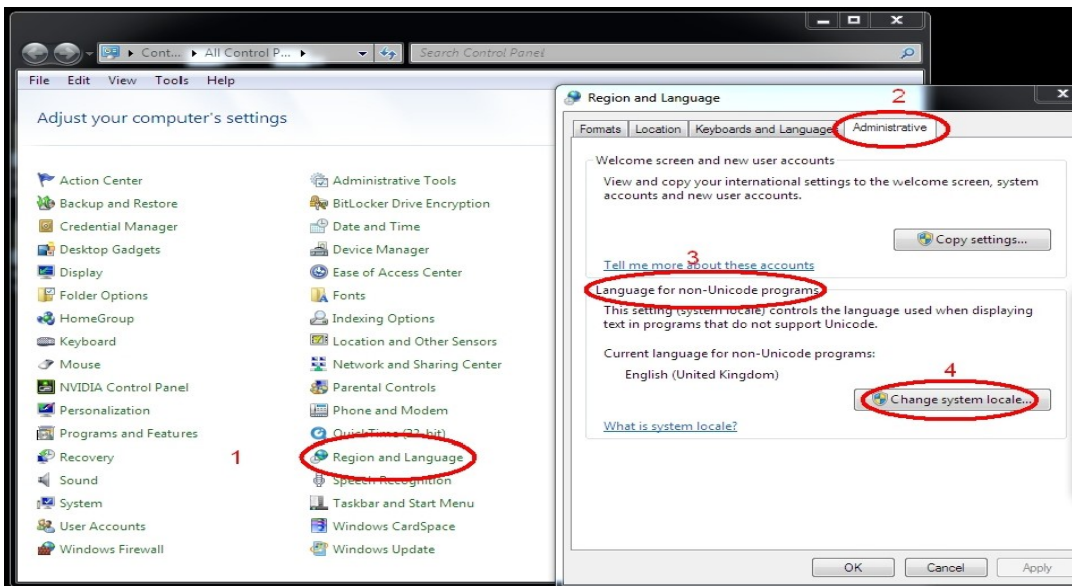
Cont... ▸ All Control P... ▸

Search Control Panel

File Edit View Tools Help

Adjust your computer's settings

Action Center
Backup and Restore
Credential Manager
Desktop Gadgets
Display
Folder Options
HomeGroup
Keyboard
Mouse
NVIDIA Control Panel
Personalization
Programs and Features
Recovery
Sound
System
User Accounts
Windows Firewall

Administrative Tools
BitLocker Drive Encryption
Date and Time
Device Manager
Ease of Access Center
Fonts
Indexing Options
Location and Other Sensors
Network and Sharing Center
Parental Controls
Phone and Modem
QuickTime (32-bit)
Region and Language
Speech Recognition
Taskbar and Start Menu
Windows CardSpace
Windows Update

1

Region and Language

2

Formats | Location | Keyboards and Languages | Administrative

Welcome screen and new user accounts

View and copy your international settings to the welcome screen, system accounts and new user accounts.

Copy settings...

Tell me more about these accounts

3

Language for non-Unicode programs

This setting (system locale) controls the language used when displaying text in programs that do not support Unicode.

Current language for non-Unicode programs:

English (United Kingdom)

4

Change system locale...

What is system locale?

OK Cancel Apply